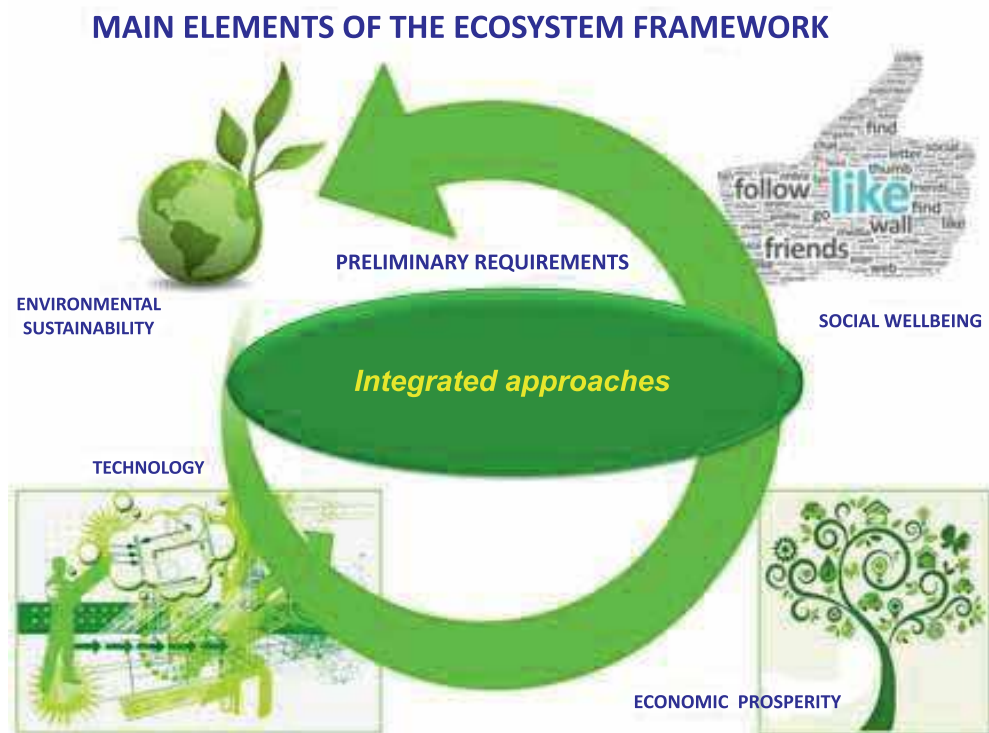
MAIN ELEMENTS OF THE ECOSYSTEM FRAMEWORK

follow like find wall friends letter thumb social go web like find

PRELIMINARY REQUIREMENTS

ENVIRONMENTAL SUSTAINABILITY

SOCIAL WELLBEING

Integrated approaches

TECHNOLOGY

ECONOMIC PROSPERITY